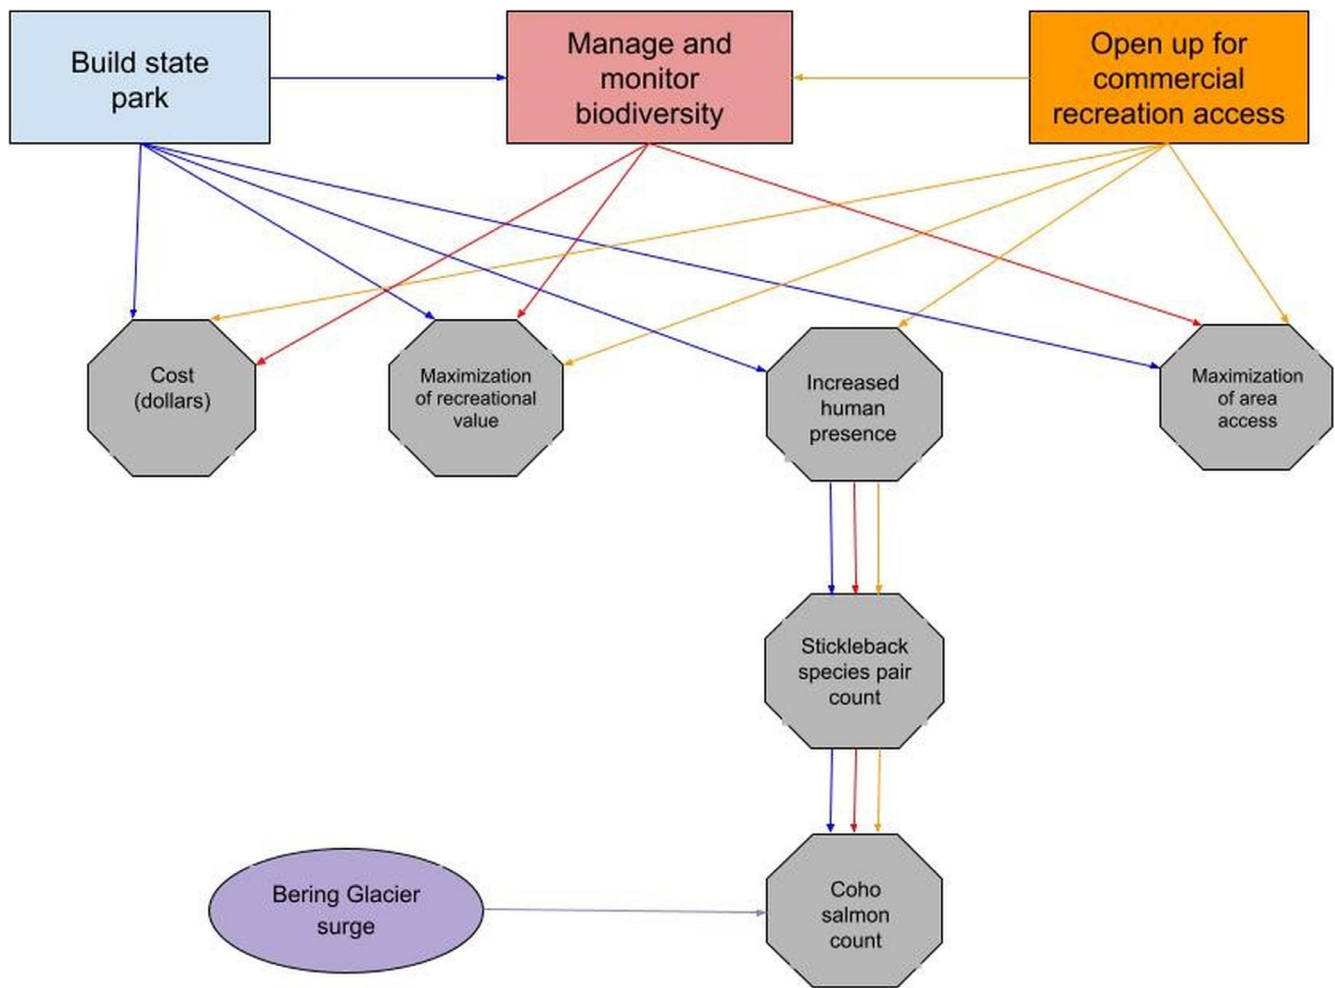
Build state park

Manage and monitor biodiversity

Open up for commercial recreation access

Cost (dollars)

Maximization of recreational value

Increased human presence

Maximization of area access

Stickleback species pair count

Bering Glacier surge

Coho salmon count